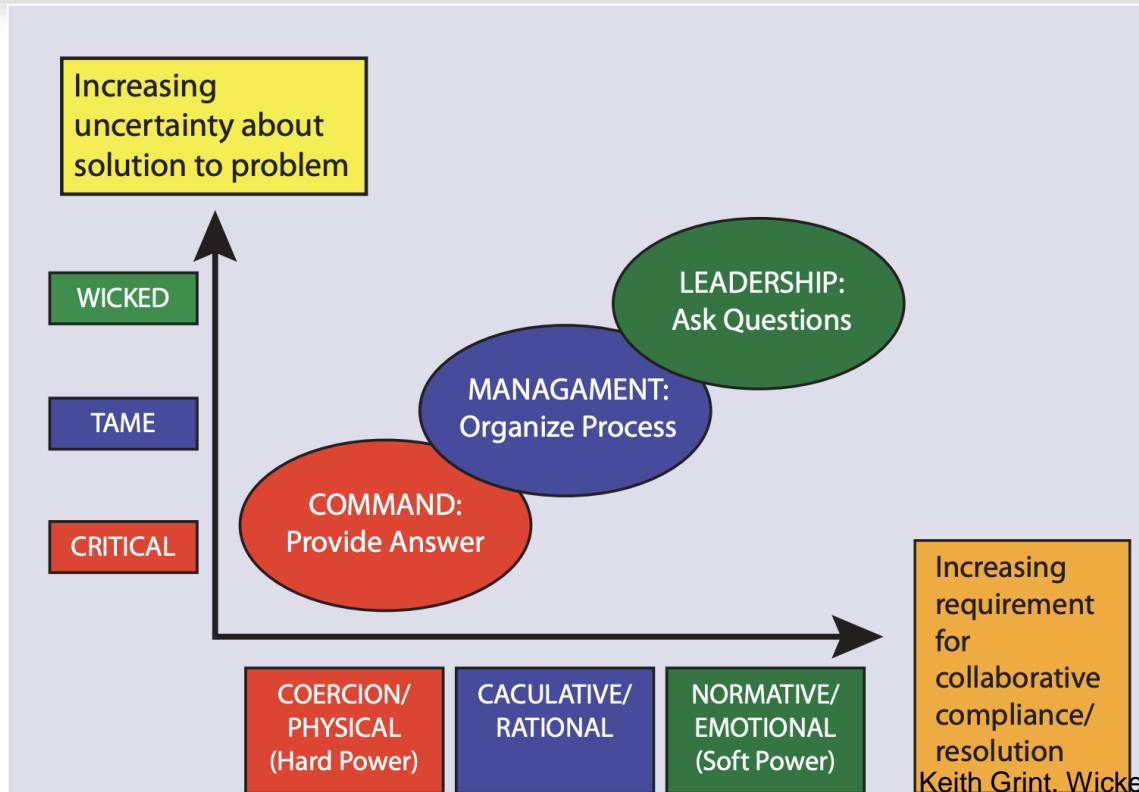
Increasing uncertainty about solution to problem

WICKED

TAME

CRITICAL

LEADERSHIP: Ask Questions

MANAGAMENT: Organize Process

COMMAND: Provide Answer

Increasing requirement for collaborative compliance/ resolution

COERCION/ PHYSICAL (Hard Power)

CACULATIVE/ RATIONAL

NORMATIVE/ EMOTIONAL (Soft Power)

Keith Grint, Wicke